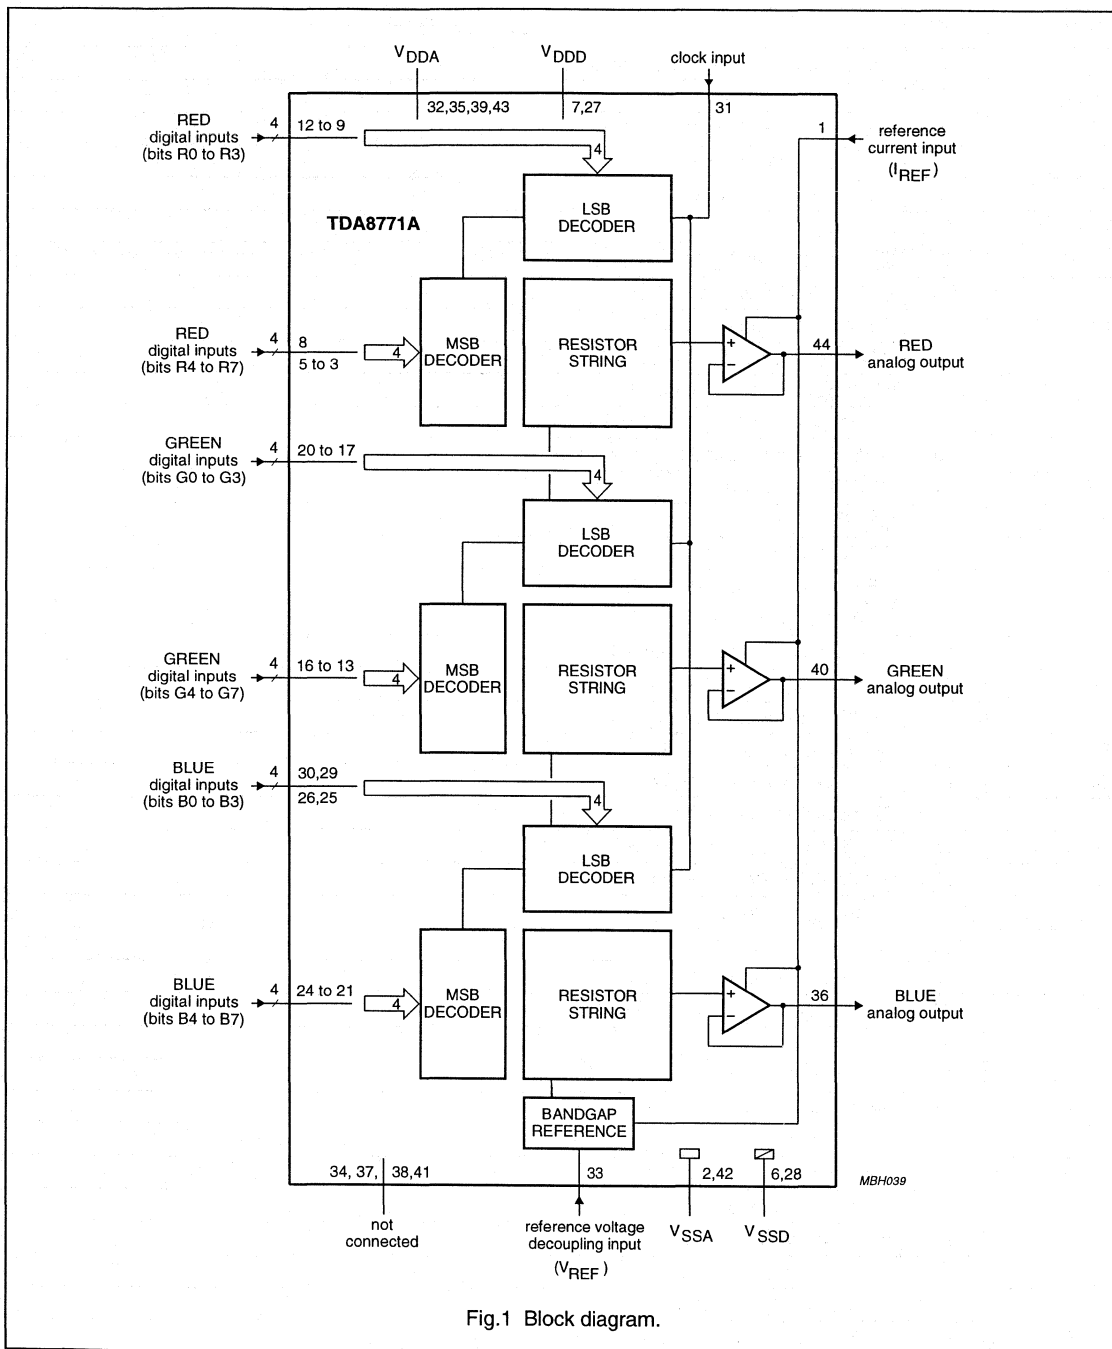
$V_{DDA}$

$V_{DDD}$

clock input

32,35,39,43

7,27

31

RED digital inputs (bits R0 to R3)

4

12 to 9

4

1

reference current input ($I_{REF}$)

TDA8771A

LSB DECODER

RED digital inputs (bits R4 to R7)

4

8

5 to 3

4

MSB DECODER

RESISTOR STRING

+

−

44

RED analog output

GREEN digital inputs (bits G0 to G3)

4

20 to 17

4

LSB DECODER

GREEN digital inputs (bits G4 to G7)

4

16 to 13

4

MSB DECODER

RESISTOR STRING

+

−

40

GREEN analog output

BLUE digital inputs (bits B0 to B3)

4

30,29

26,25

4

LSB DECODER

BLUE digital inputs (bits B4 to B7)

4

24 to 21

4

MSB DECODER

RESISTOR STRING

+

−

36

BLUE analog output

BANDGAP REFERENCE

34, 37,

38,41

33

2,42

6,28

MBH039

not connected

reference voltage decoupling input ($V_{REF}$)

$V_{SSA}$

$V_{SSD}$

Fig.1 Block diagram.